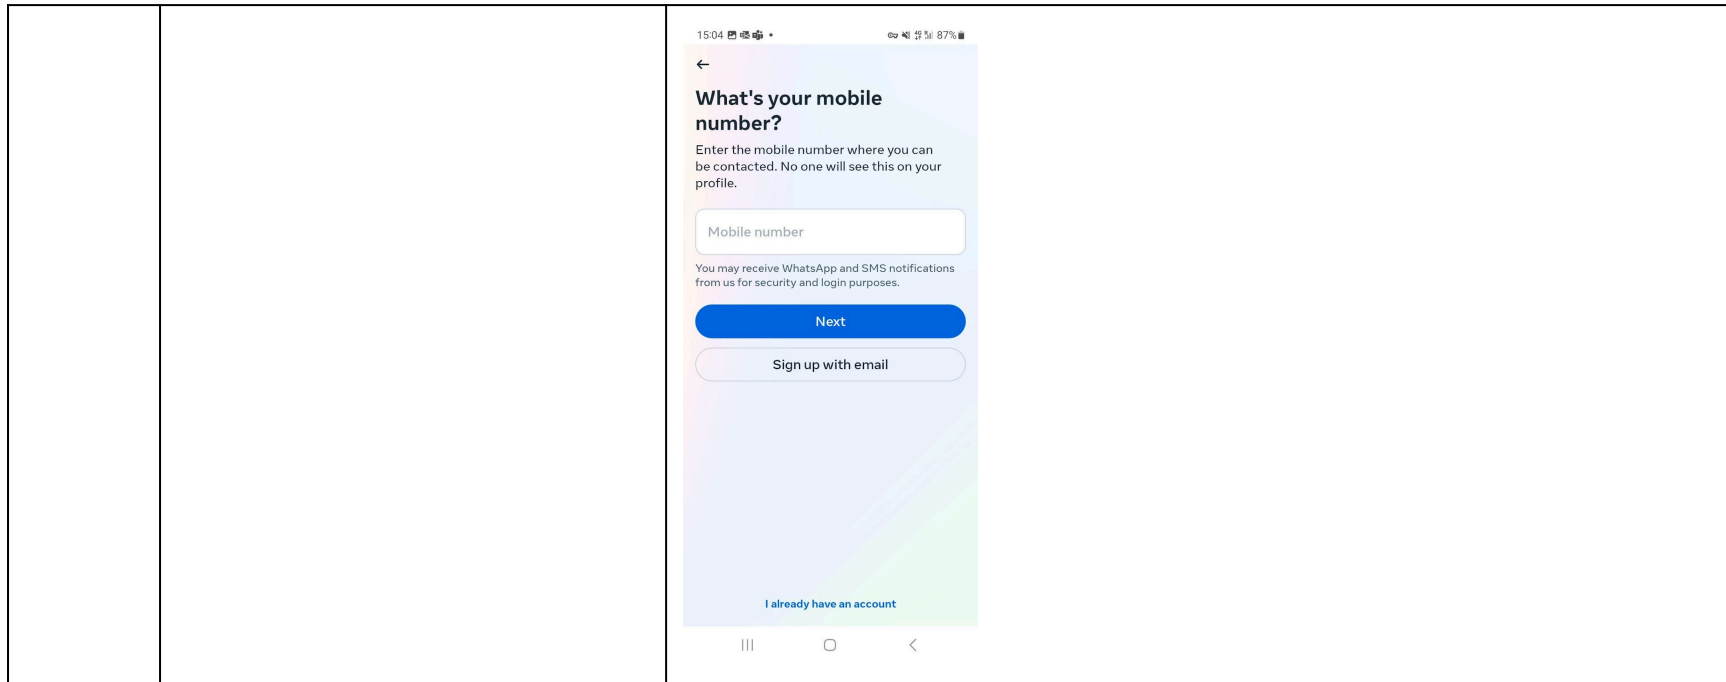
15:04 87%

←

What's your mobile number?

Enter the mobile number where you can be contacted. No one will see this on your profile.

Mobile number

You may receive WhatsApp and SMS notifications from us for security and login purposes.

Next

Sign up with email

I already have an account